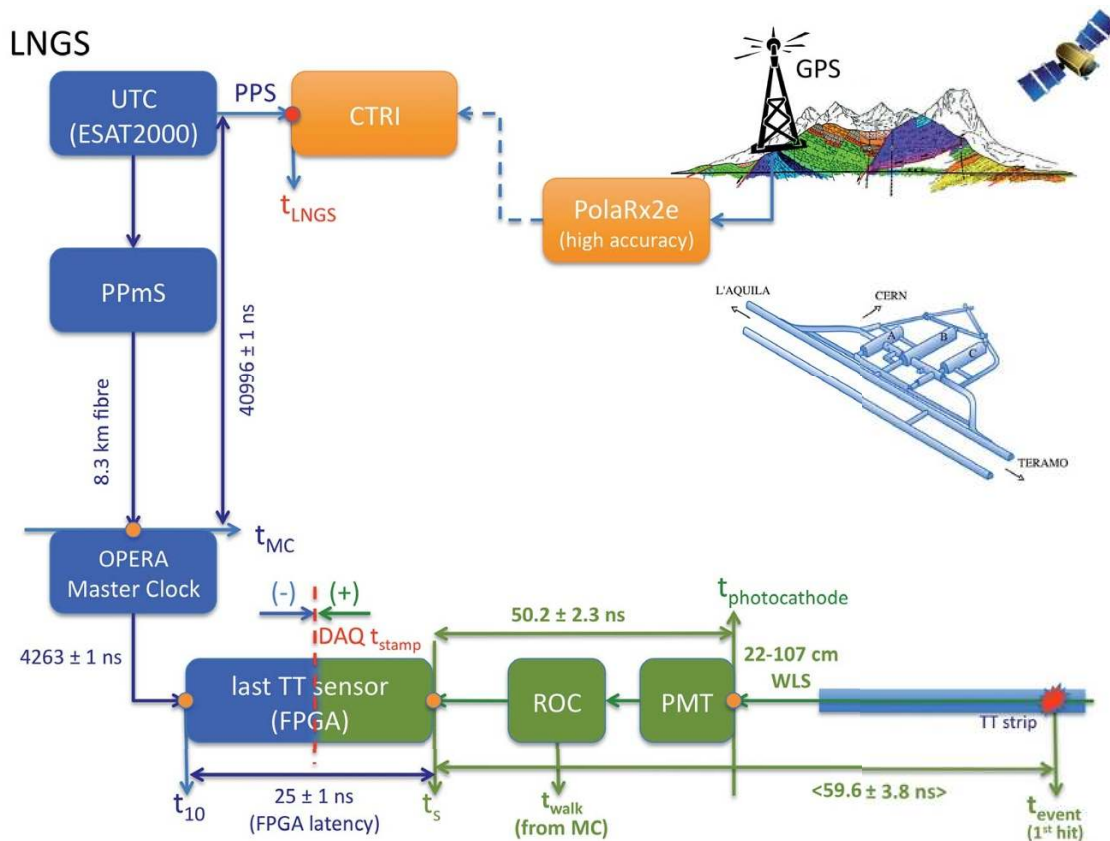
LNGS

UTC (ESAT2000)

PPS

CTRI

$t_{LNGS}$

GPS

PolaRx2e (high accuracy)

PPmS

40996 ± 1 ns

8.3 km fibre

L'AQUILA

CERN

A

B

C

TERAMO

$t_{MC}$

OPERA Master Clock

(-)

(+)

DAQ $t_{stamp}$

50.2 ± 2.3 ns

$t_{photocathode}$

4263 ± 1 ns

last TT sensor (FPGA)

ROC

PMT

22-107 cm WLS

TT strip

$t_{10}$

25 ± 1 ns (FPGA latency)

$t_s$

$t_{walk}$ (from MC)

<59.6 ± 3.8 ns>

$t_{event}$ (1$^{st}$ hit)